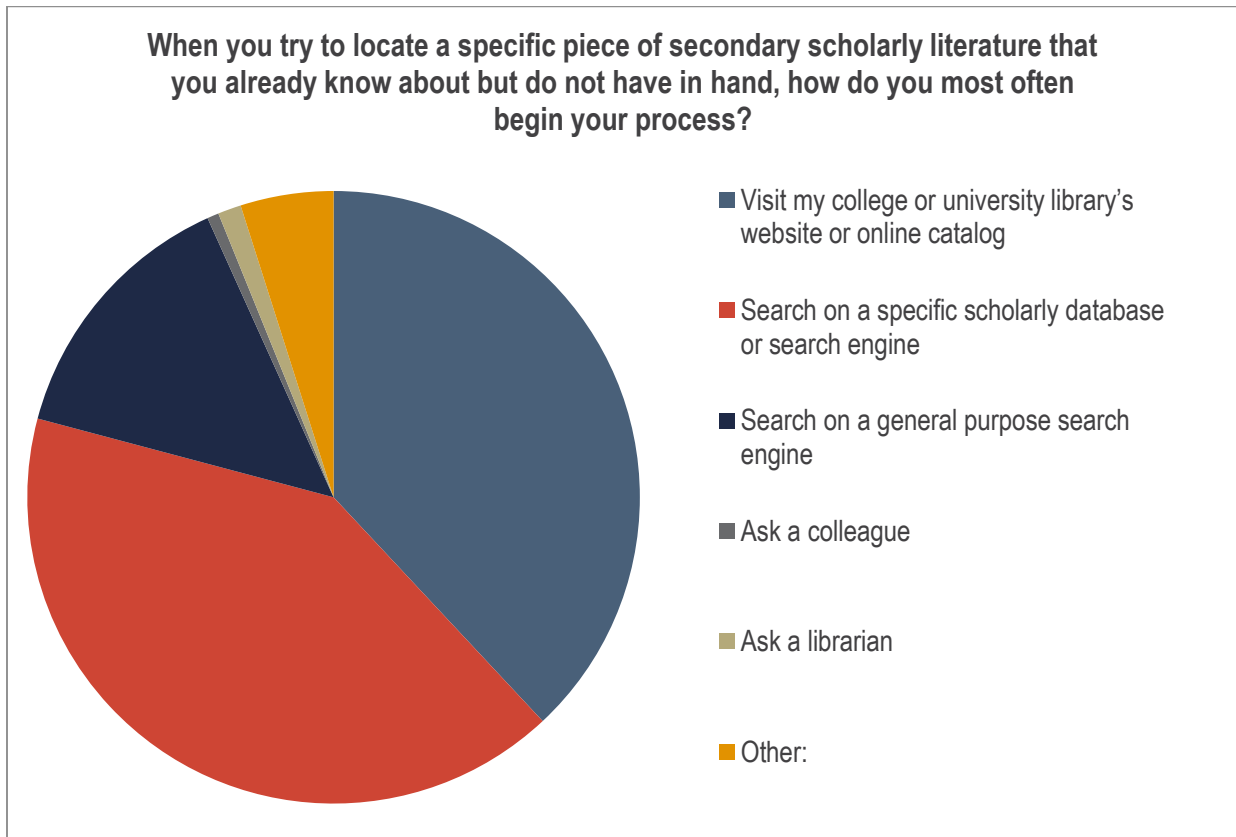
When you try to locate a specific piece of secondary scholarly literature that you already know about but do not have in hand, how do you most often begin your process?

Visit my college or university library's website or online catalog

Search on a specific scholarly database or search engine

Search on a general purpose search engine

Ask a colleague

Ask a librarian

Other: